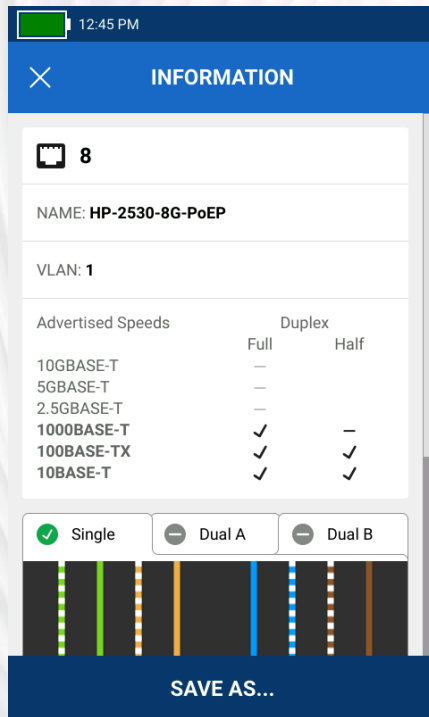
12:45 PM

INFORMATION

8

NAME: HP-2530-8G-PoEP

VLAN: 1

| Advertised Speeds | Duplex Full | Half |
|---|---|---|
| 10GBASE-T | — | |
| 5GBASE-T | — | |
| 2.5GBASE-T | — | |
| 1000BASE-T | ✓ | — |
| 100BASE-TX | ✓ | ✓ |
| 10BASE-T | ✓ | ✓ |

Single
Dual A
Dual B

SAVE AS...